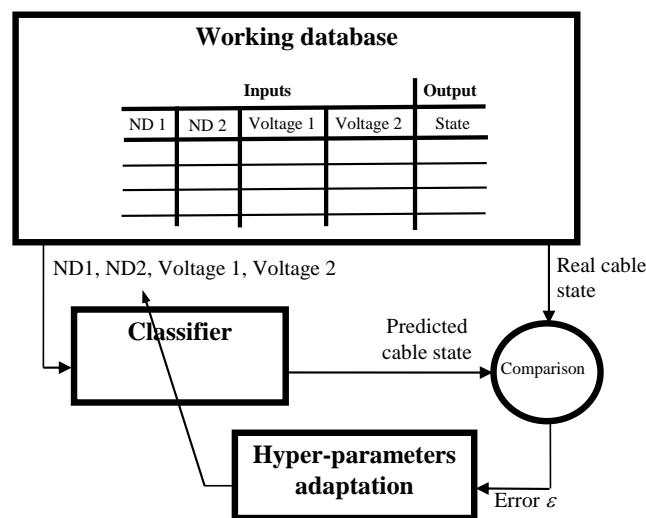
Working database

| Inputs | | | | Output |
|---|---|---|---|---|
| ND 1 | ND 2 | Voltage 1 | Voltage 2 | State |
| | | | | |
| | | | | |
| | | | | |

ND1, ND2, Voltage 1, Voltage 2

Real cable state

Classifier

Predicted cable state

Comparison

Hyper-parameters adaptation

Error $\varepsilon$